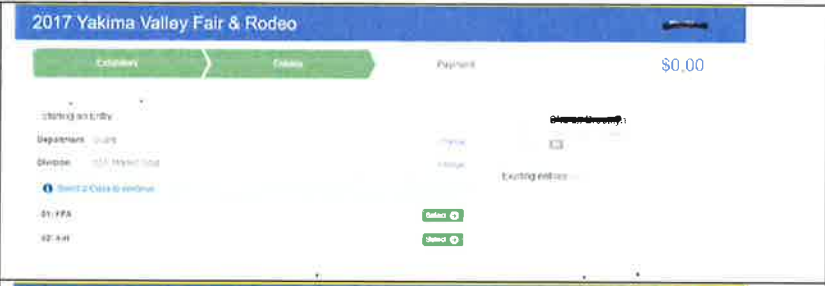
2017 Yakima Valley Fair & Rodeo

Exhibitors

Entries

Payment

$0,00

Creating an Entry

Department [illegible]

Division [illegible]

Change

Change

Existing entries

Select a Class to continue

01: FFA

Select

02: 4-H

Select